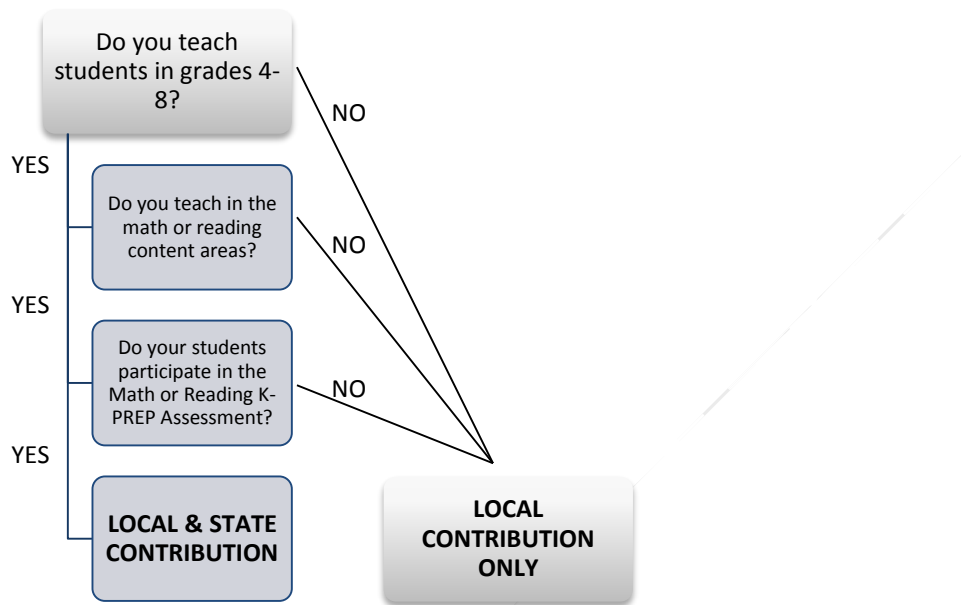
Do you teach students in grades 4-8?

NO

YES

Do you teach in the math or reading content areas?

NO

YES

Do your students participate in the Math or Reading K-PREP Assessment?

NO

YES

LOCAL & STATE CONTRIBUTION

LOCAL CONTRIBUTION ONLY